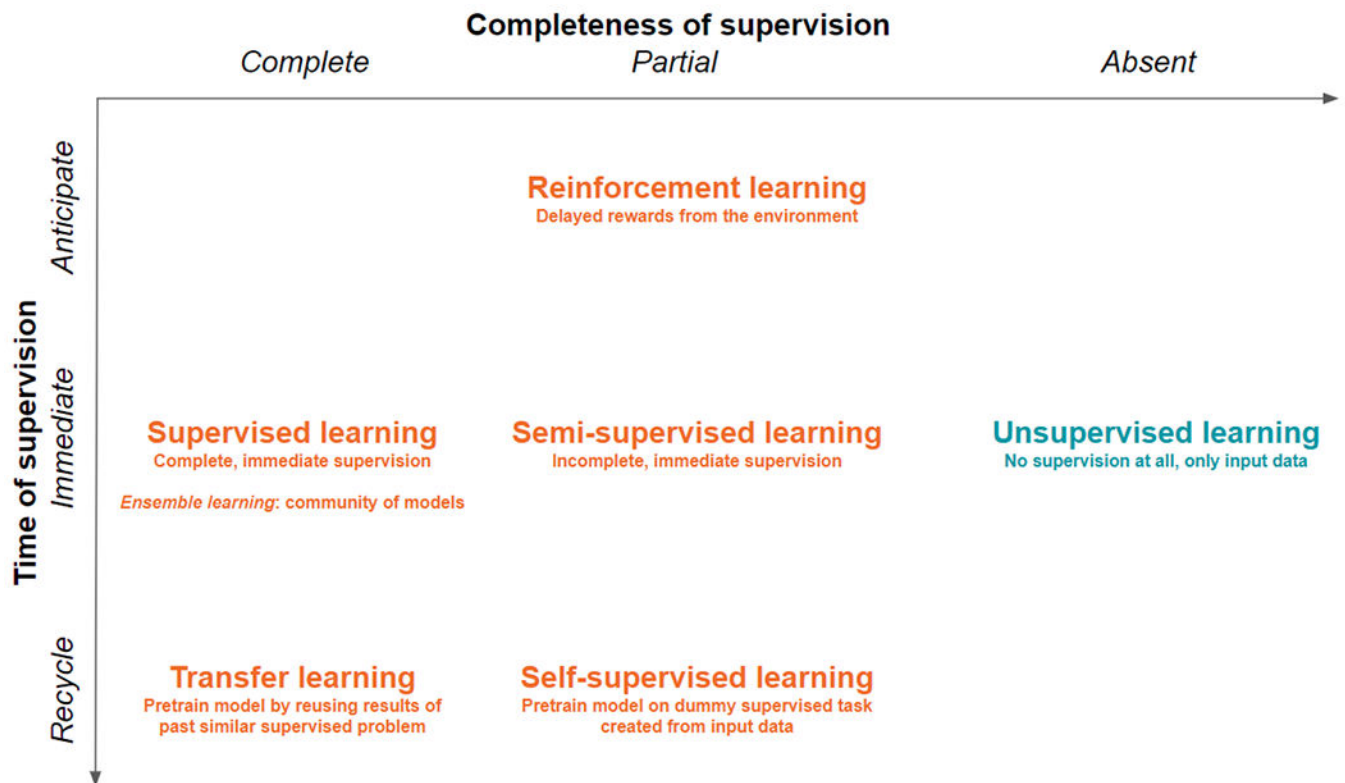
Completeness of supervision

Complete

Partial

Absent

Time of supervision

Anticipate

Immediate

Recycle

Reinforcement learning
Delayed rewards from the environment

Supervised learning
Complete, immediate supervision

Ensemble learning: community of models

Semi-supervised learning
Incomplete, immediate supervision

Unsupervised learning
No supervision at all, only input data

Transfer learning
Pretrain model by reusing results of past similar supervised problem

Self-supervised learning
Pretrain model on dummy supervised task created from input data